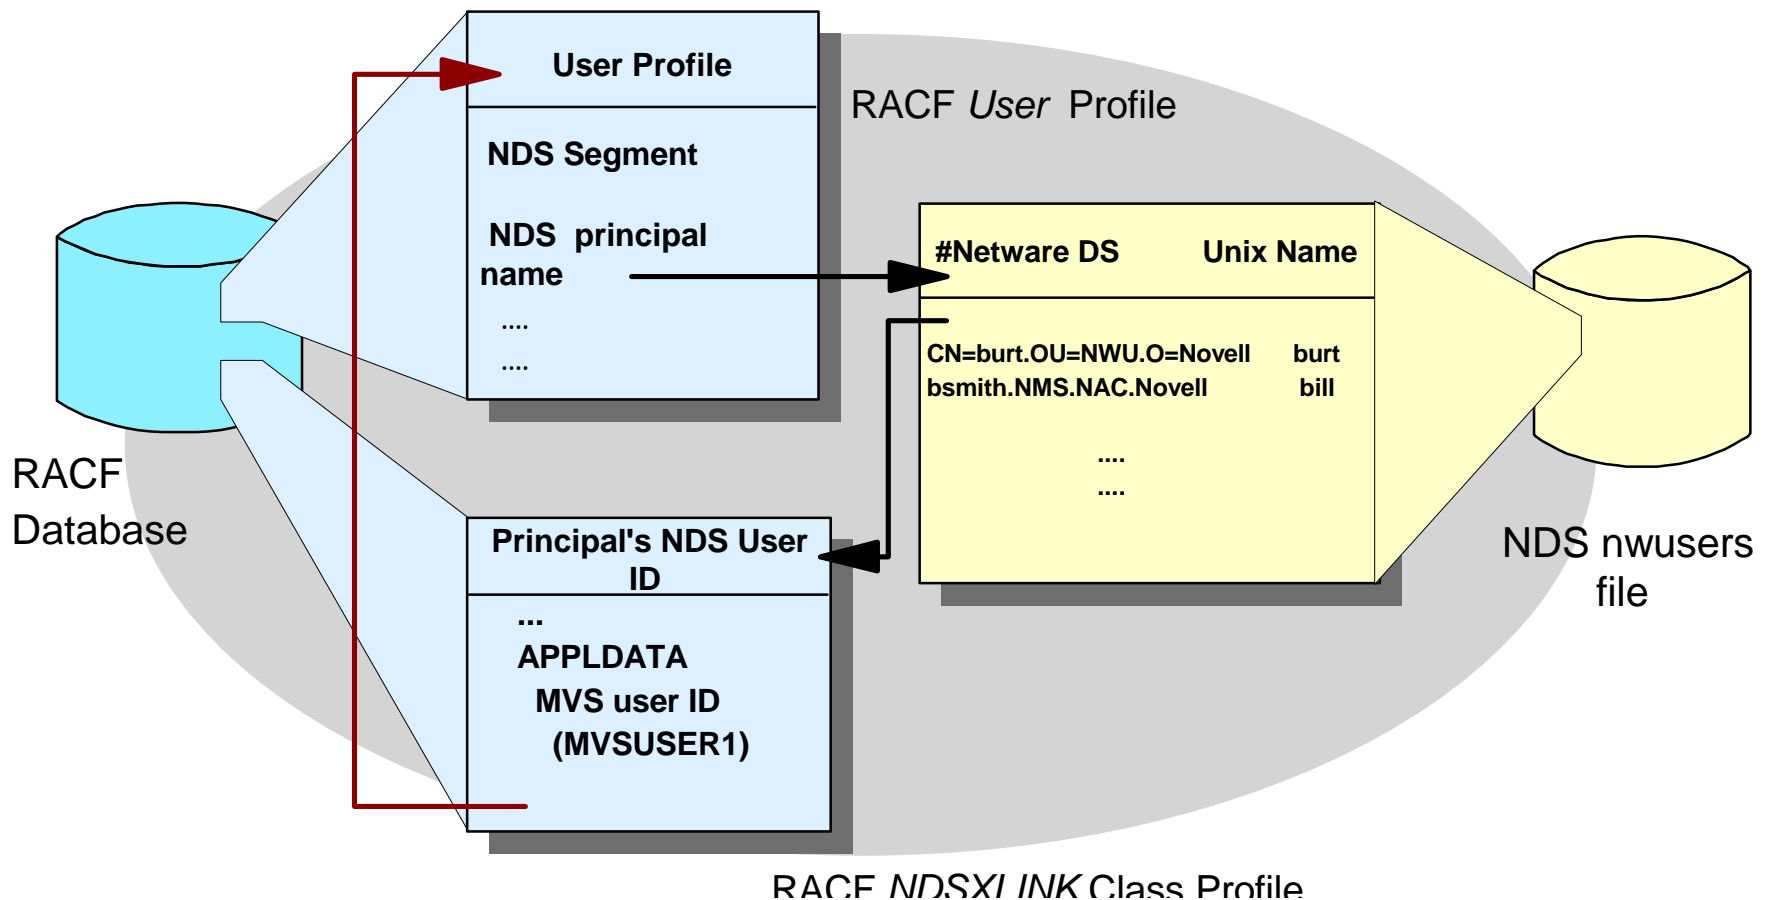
User Profile

NDS Segment

NDS principal name

....

....

RACF *User* Profile

#Netware DS

Unix Name

CN=burt.OU=NWU.O=Novell burt
bsmith.NMS.NAC.Novell bill

....

....

RACF Database

Principal's NDS User ID

...

APPLDATA

MVS user ID

(MVSUSER1)

NDS nwusers file

RACF *NDSXLINK* Class Profile